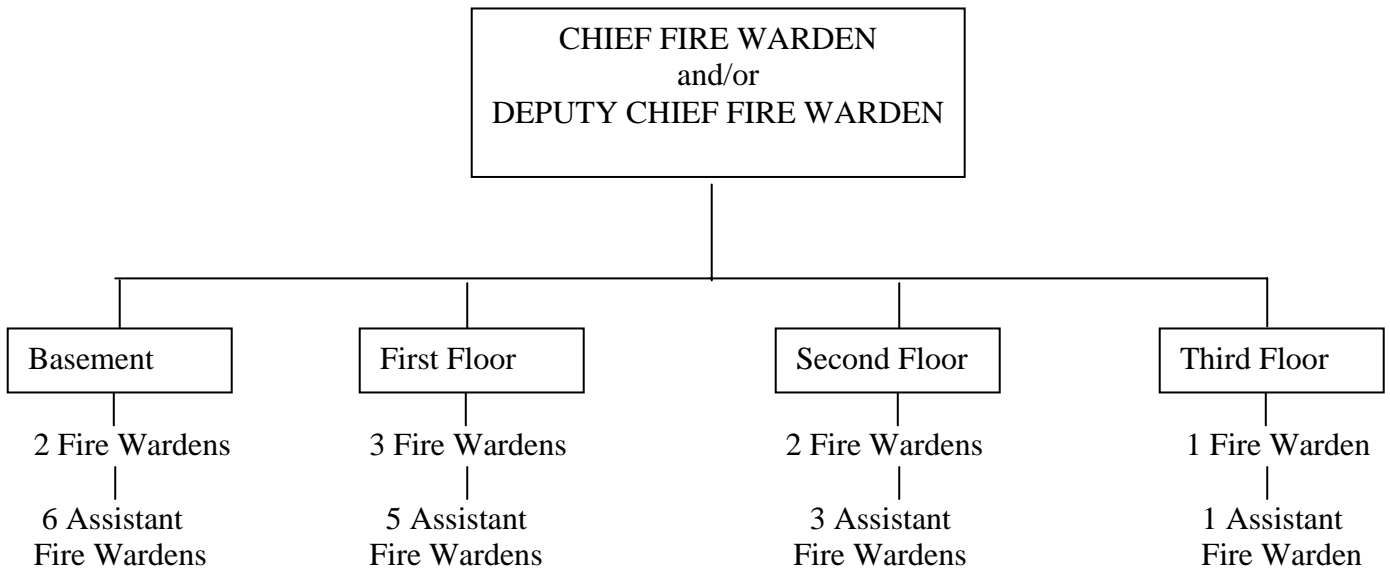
CHIEF FIRE WARDEN
and/or
DEPUTY CHIEF FIRE WARDEN

Basement

2 Fire Wardens

6 Assistant Fire Wardens

First Floor

3 Fire Wardens

5 Assistant Fire Wardens

Second Floor

2 Fire Wardens

3 Assistant Fire Wardens

Third Floor

1 Fire Warden

1 Assistant Fire Warden